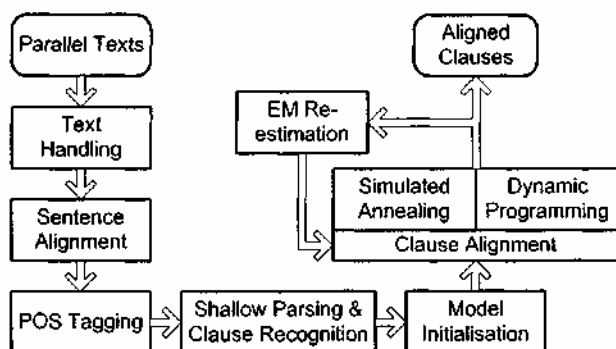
Parallel Texts

Text Handling

Sentence Alignment

POS Tagging

Shallow Parsing & Clause Recognition

Model Initialisation

Clause Alignment

Simulated Annealing

Dynamic Programming

EM Re-estimation

Aligned Clauses